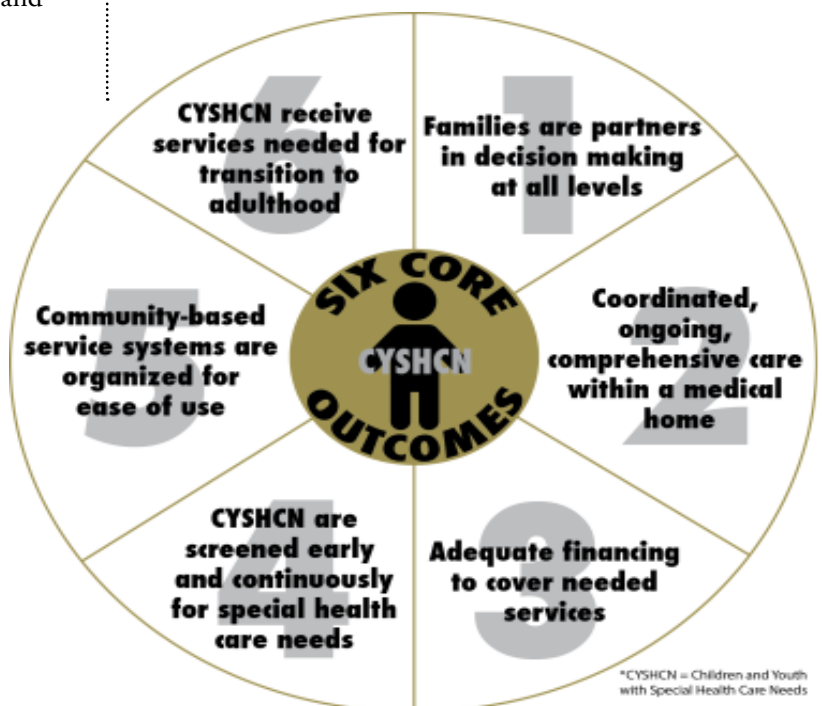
and

1
Families are partners in decision making at all levels

2
Coordinated, ongoing, comprehensive care within a medical home

3
Adequate financing to cover needed services

4
CYSHCN are screened early and continuously for special health care needs

5
Community-based service systems are organized for ease of use

6
CYSHCN receive services needed for transition to adulthood

SIX CORE
CYSHCN
OUTCOMES

*CYSHCN = Children and Youth with Special Health Care Needs